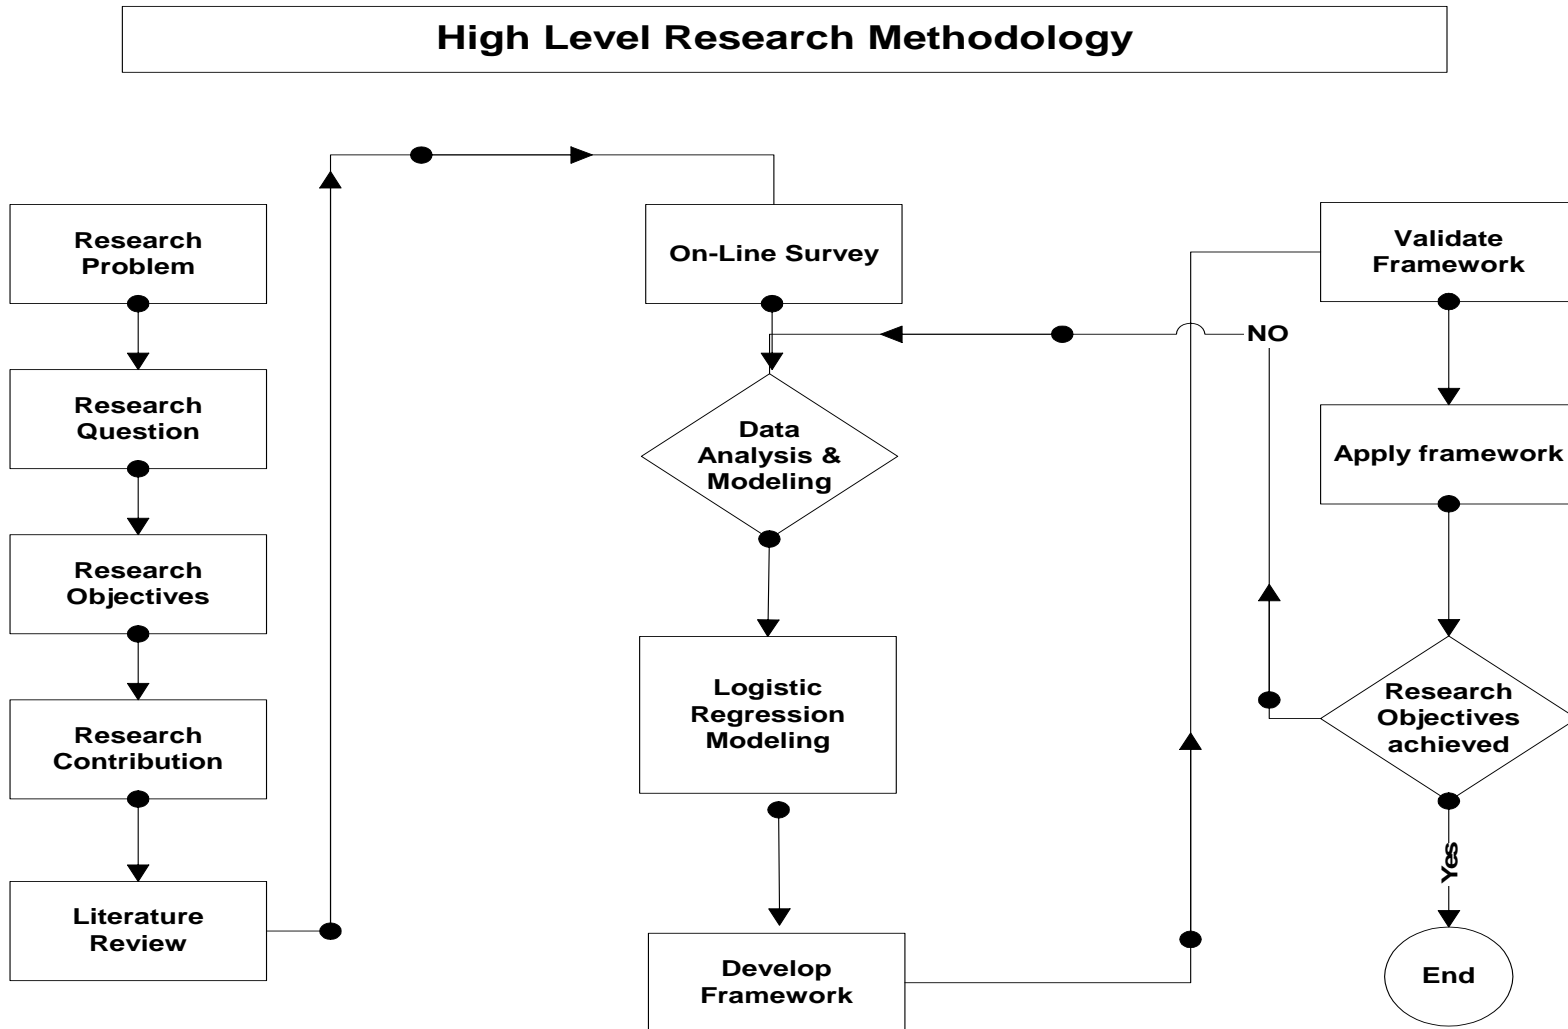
High Level Research Methodology

Research Problem

Research Question

Research Objectives

Research Contribution

Literature Review

On-Line Survey

Data Analysis & Modeling

Logistic Regression Modeling

Develop Framework

Validate Framework

NO

Apply framework

Research Objectives achieved

Yes

End